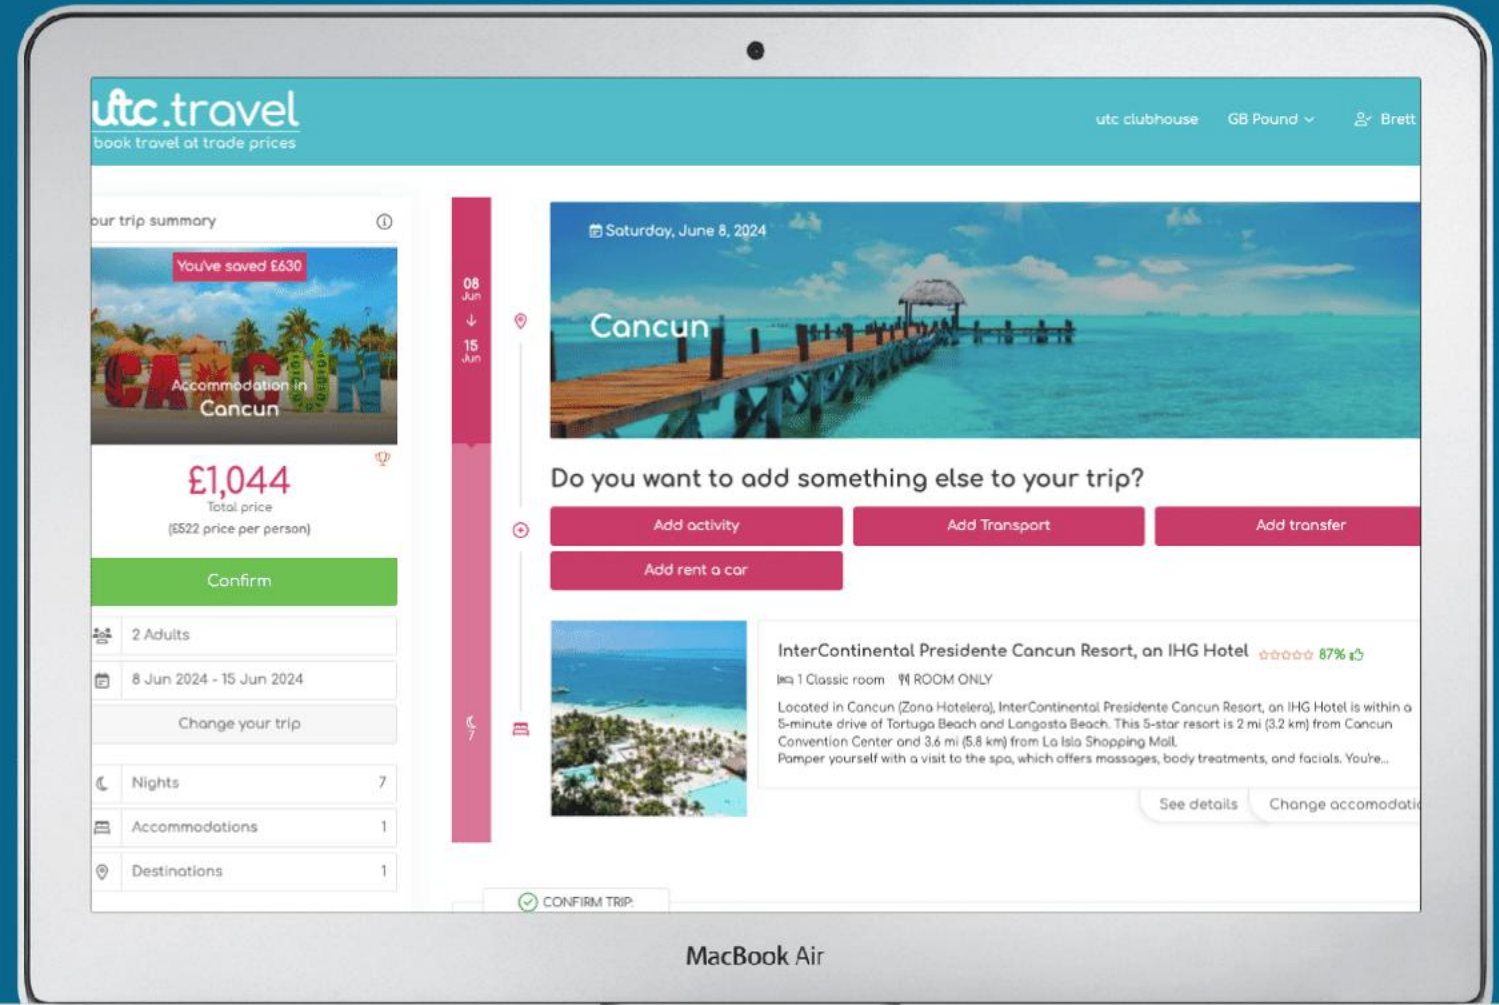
utc.travel
book travel at trade prices

utc clubhouse GB Pound Brett

our trip summary

You've saved £630

Accommodation in Cancun

£1,044
Total price
(£522 price per person)

Confirm

2 Adults

8 Jun 2024 - 15 Jun 2024

Change your trip

Nights 7

Accommodations 1

Destinations 1

08 Jun

15 Jun

7

Saturday, June 8, 2024

Cancun

Do you want to add something else to your trip?

Add activity

Add Transport

Add transfer

Add rent a car

InterContinental Presidente Cancun Resort, an IHG Hotel 87%

1 Classic room ROOM ONLY

Located in Cancun (Zona Hotelera), InterContinental Presidente Cancun Resort, an IHG Hotel is within a 5-minute drive of Tortuga Beach and Langosta Beach. This 5-star resort is 2 mi (3.2 km) from Cancun Convention Center and 3.6 mi (5.8 km) from La Isla Shopping Mall. Pamper yourself with a visit to the spa, which offers massages, body treatments, and facials. You're...

See details

Change accomodati

CONFIRM TRIP

MacBook Air